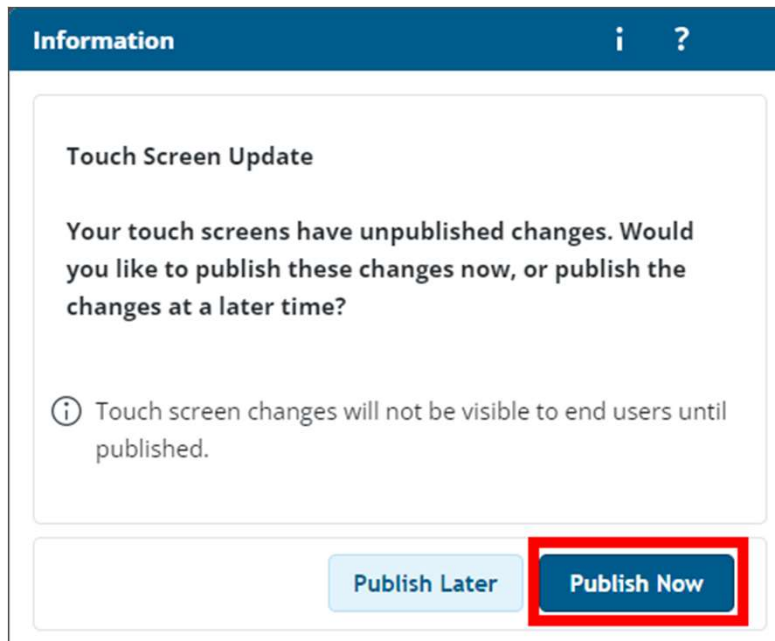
Information i ?

Touch Screen Update

Your touch screens have unpublished changes. Would you like to publish these changes now, or publish the changes at a later time?

Touch screen changes will not be visible to end users until published.

Publish Later Publish Now